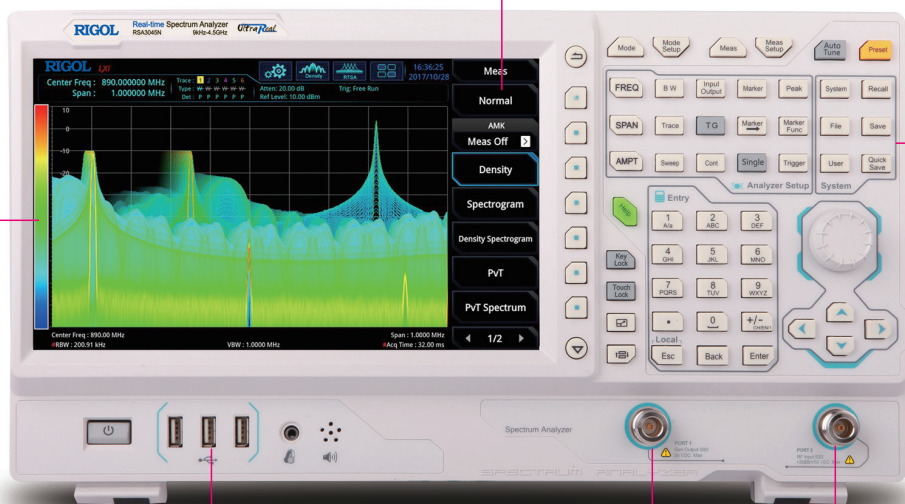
RIGOL Real-time Spectrum Analyzer RSA3045N 9kHz-4.5GHz UltraReal

RIGOL LXI

Center Freq : 890.000000 MHz
Span : 1.000000 MHz

Trace : 1 2 3 4 5 6
Type : W W W W W W
Det : P P P P P P

Atten: 20.00 dB
Ref Level: 10.00 dBm
Trig: Free Run

Density RTSA

16:36:25
2017/10/28

10
0
-10
-20

Center Freq : 890.00 MHz
RBW : 200.91 kHz
VBW : 1.0000 MHz
Span : 1.0000 MHz
Acq Time : 32.00 ms

Meas
Normal
AMK
Meas Off
Density
Spectrogram
Density Spectrogram
PvT
PvT Spectrum
1/2

Mode
Mode Setup
Meas
Meas Setup
Auto Tune
Preset

FREQ
B W
Input Output
Marker
Peak
System
Recall

SPAN
Trace
TG
Marker →
Marker Func
File
Save

AMPT
Sweep
Cont
Single
Trigger
User
Quick Save

Analyzer Setup
System

Entry
1 A/a
2 ABC
3 DEF
4 GHI
5 JKL
6 MNO
7 PQRS
8 TUV
9 WXYZ
.
0
+/- Chars

Key Lock
Touch Lock

Local
Esc
Back
Enter

Spectrum Analyzer
PORT 1
PORT 2
SPECTRUM ANALYZER